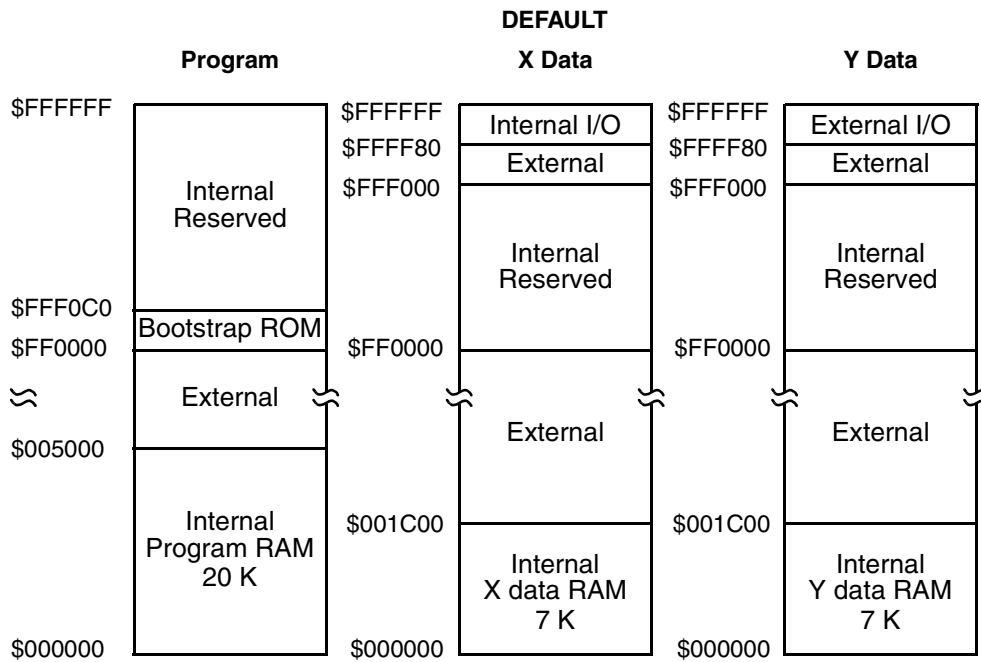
DEFAULT

Program

$FFFFFF
Internal Reserved
$FFF0C0
Bootstrap ROM
$FF0000
External
$005000
Internal Program RAM 20 K
$000000

X Data

$FFFFFF
Internal I/O
$FFFF80
External
$FFF000
Internal Reserved
$FF0000
External
$001C00
Internal X data RAM 7 K
$000000

Y Data

$FFFFFF
External I/O
$FFFF80
External
$FFF000
Internal Reserved
$FF0000
External
$001C00
Internal Y data RAM 7 K
$000000